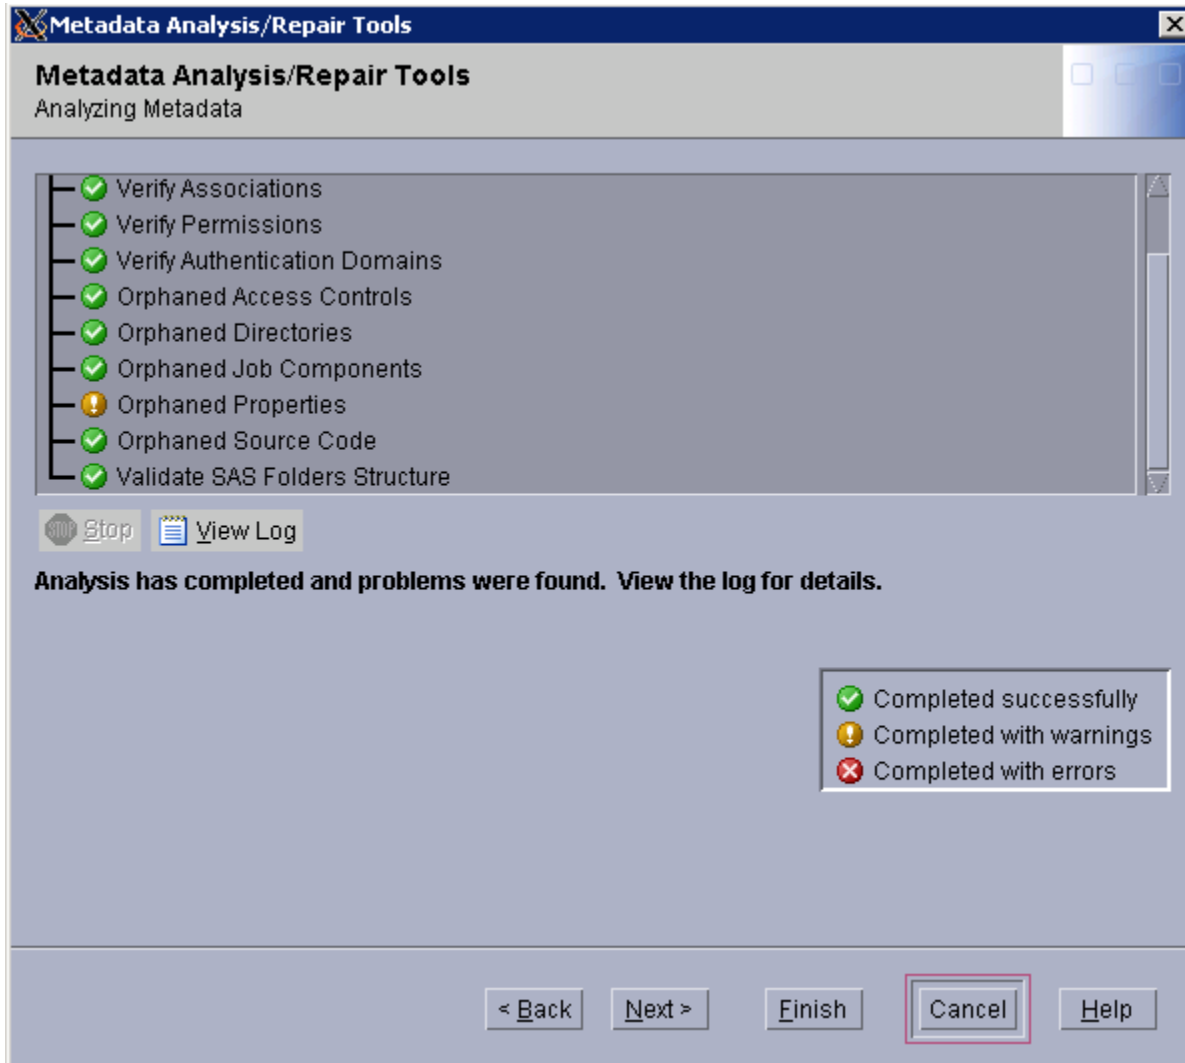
Metadata Analysis/Repair Tools

Metadata Analysis/Repair Tools
Analyzing Metadata

Verify Associations
Verify Permissions
Verify Authentication Domains
Orphaned Access Controls
Orphaned Directories
Orphaned Job Components
Orphaned Properties
Orphaned Source Code
Validate SAS Folders Structure

Stop
View Log

Analysis has completed and problems were found. View the log for details.

Completed successfully
Completed with warnings
Completed with errors

< Back
Next >
Finish
Cancel
Help